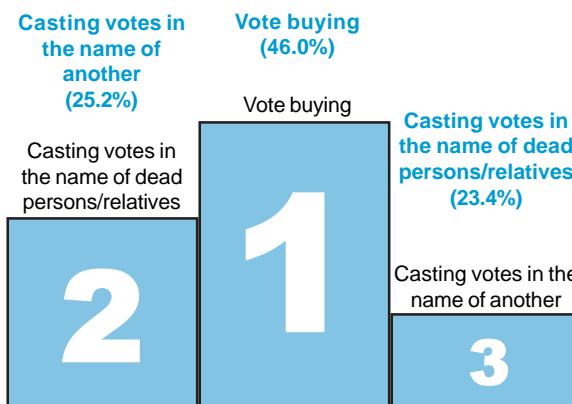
Casting votes in the name of another (25.2%)

Casting votes in the name of dead persons/relatives

2

Vote buying (46.0%)

Vote buying

1

Casting votes in the name of dead persons/relatives (23.4%)

Casting votes in the name of another

3